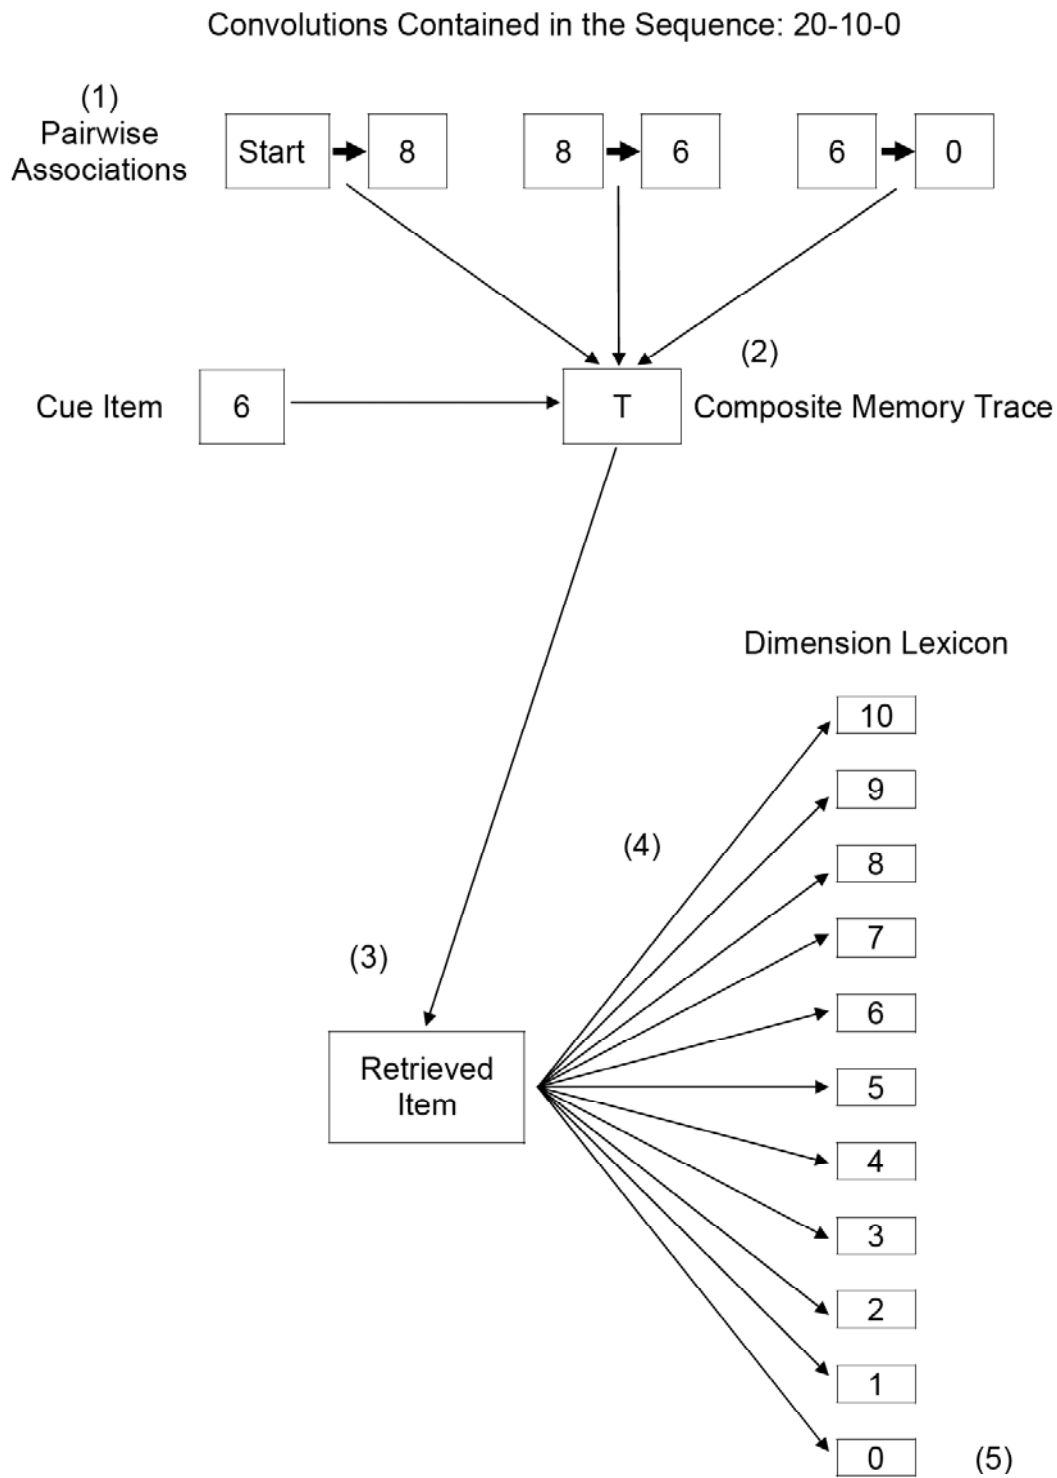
Convolutions Contained in the Sequence: 20-10-0

(1)
Pairwise Associations

Start 8 8 6 6 0

(2)

Cue Item 6 T Composite Memory Trace

Dimension Lexicon

10
9
(4)
8
7
(3)
6
Retrieved Item
5
4
3
2
1
0 (5)